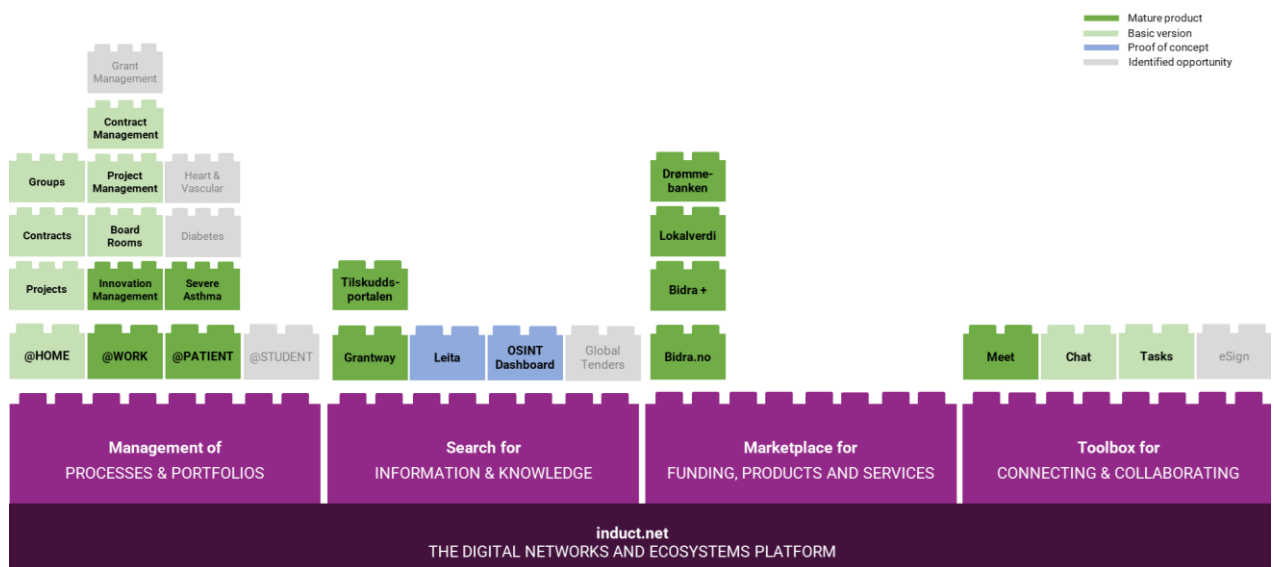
Mature product
Basic version
Proof of concept
Identified opportunity

Grant Management

Contract Management

Groups

Project Management

Heart & Vascular

Contracts

Board Rooms

Diabetes

Projects

Innovation Management

Severe Asthma

@HOME

@WORK

@PATIENT

@STUDENT

Tilskuddsportalen

Grantway

Leita

OSINT Dashboard

Global Tenders

Drømmebanken

Lokalverdi

Bidra +

Bidra.no

Meet

Chat

Tasks

eSign

Management of
PROCESSES & PORTFOLIOS

Search for
INFORMATION & KNOWLEDGE

Marketplace for
FUNDING, PRODUCTS AND SERVICES

Toolbox for
CONNECTING & COLLABORATING

induct.net
THE DIGITAL NETWORKS AND ECOSYSTEMS PLATFORM